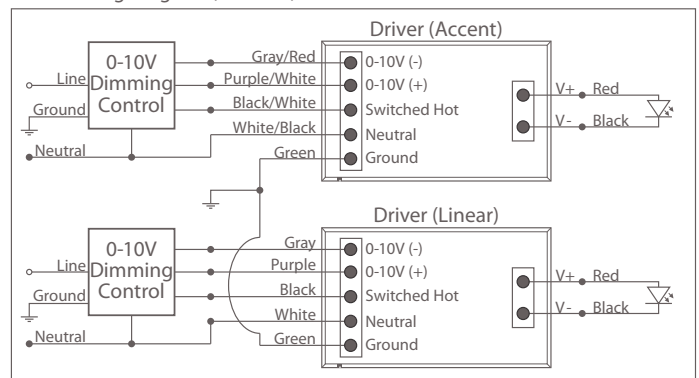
Driver (Accent)

0-10V Dimming Control

Line

Ground

Neutral

Gray/Red

Purple/White

Black/White

White/Black

Green

0-10V (-)

0-10V (+)

Switched Hot

Neutral

Ground

V+ Red

V- Black

Driver (Linear)

0-10V Dimming Control

Line

Ground

Neutral

Gray

Purple

Black

White

Green

0-10V (-)

0-10V (+)

Switched Hot

Neutral

Ground

V+ Red

V- Black